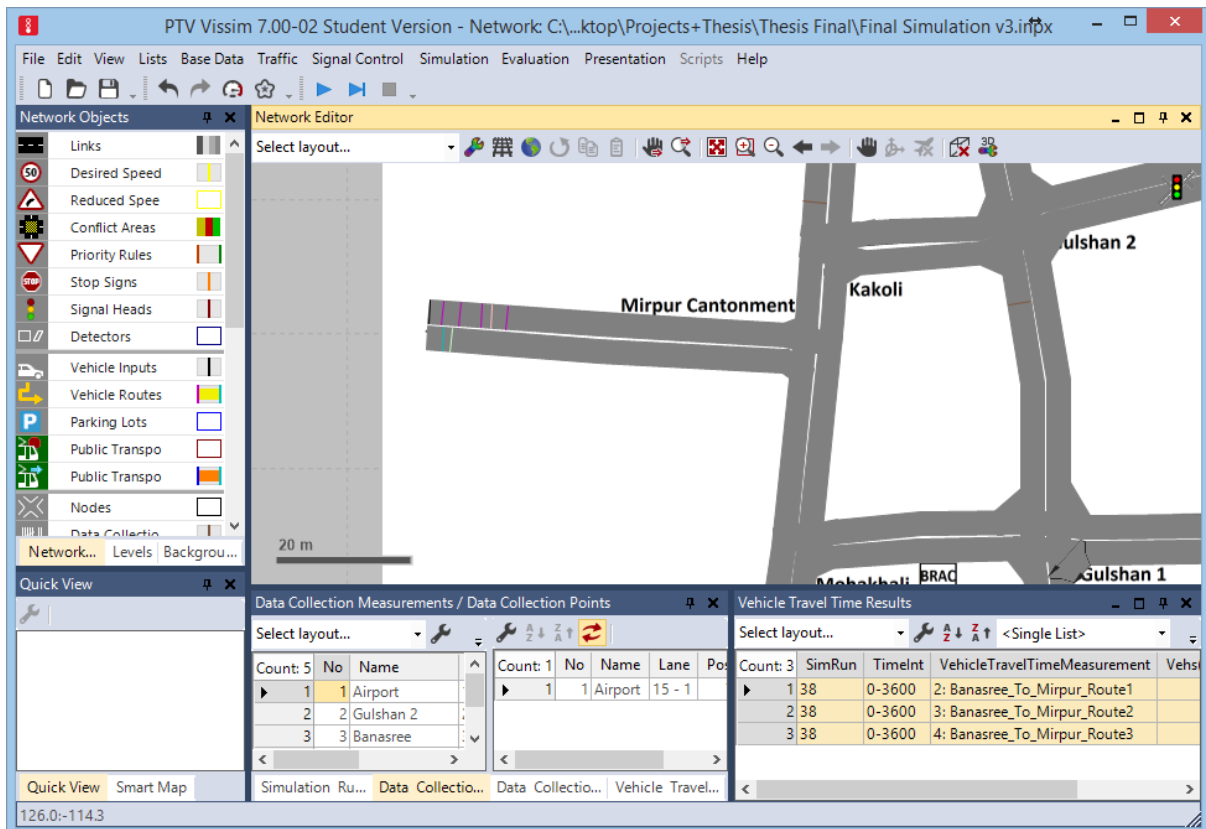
PTV Vissim 7.00-02 Student Version - Network: C:\...ktop\Projects+Thesis\Thesis Final\Final Simulation v3.inpx

File Edit View Lists Base Data Traffic Signal Control Simulation Evaluation Presentation Scripts Help

Network Objects

Links
Desired Speed
Reduced Spee
Conflict Areas
Priority Rules
Stop Signs
Signal Heads
Detectors
Vehicle Inputs
Vehicle Routes
Parking Lots
Public Transpo
Public Transpo
Nodes
Data Collectio

Network... Levels Backgrou...

Quick View

Quick View Smart Map

Network Editor

Select layout...

Gulshan 2
Kakoli
Mirpur Cantonment
20 m
Mohakhali
BRAC
Gulshan 1

Data Collection Measurements / Data Collection Points

Select layout...

| Count: 5 | No | Name |
|---|---|---|
| 1 | 1 | Airport |
| 2 | 2 | Gulshan 2 |
| 3 | 3 | Banasree |

| Count: 1 | No | Name | Lane | Pos |
|---|---|---|---|---|
| 1 | 1 | Airport | 15 - 1 | |

Vehicle Travel Time Results

Select layout...
<Single List>

| Count: 3 | SimRun | TimeInt | VehicleTravelTimeMeasurement | Vehs |
|---|---|---|---|---|
| 1 | 38 | 0-3600 | 2: Banasree_To_Mirpur_Route1 | |
| 2 | 38 | 0-3600 | 3: Banasree_To_Mirpur_Route2 | |
| 3 | 38 | 0-3600 | 4: Banasree_To_Mirpur_Route3 | |

Simulation Ru... Data Collectio... Data Collectio... Vehicle Travel...

126.0:-114.3